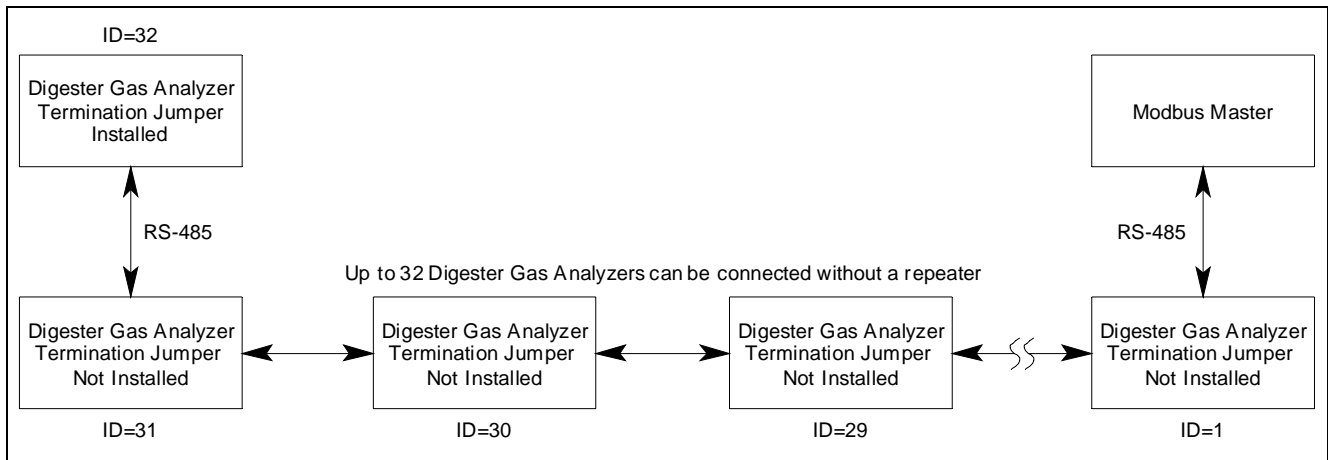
ID=32

Digester Gas Analyzer
Termination Jumper
Installed

Modbus Master

RS-485

RS-485

Up to 32 Digester Gas Analyzers can be connected without a repeater

Digester Gas Analyzer
Termination Jumper
Not Installed

Digester Gas Analyzer
Termination Jumper
Not Installed

Digester Gas Analyzer
Termination Jumper
Not Installed

Digester Gas Analyzer
Termination Jumper
Not Installed

ID=31

ID=30

ID=29

ID=1